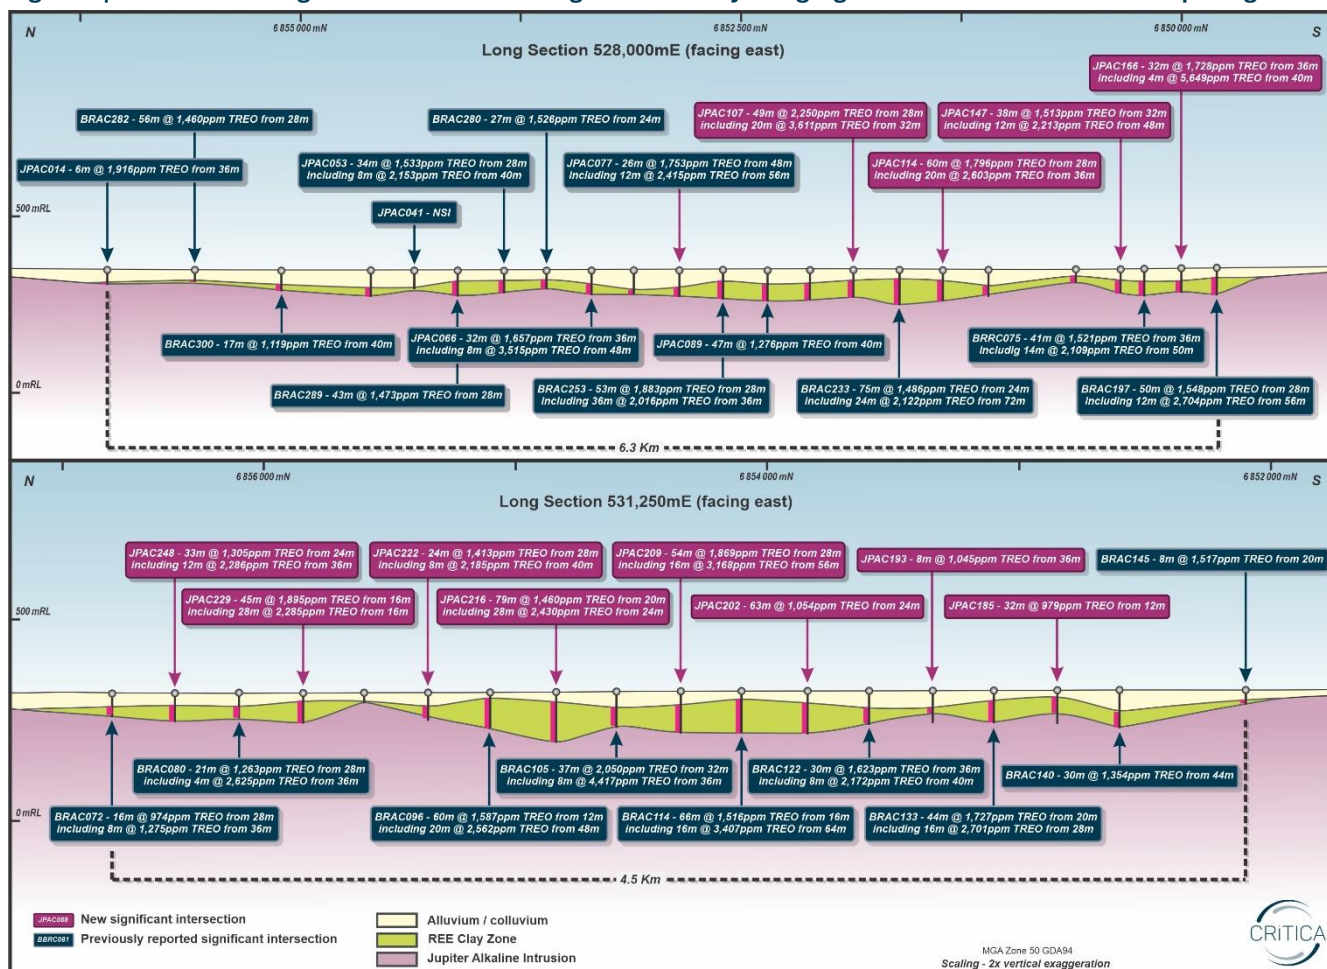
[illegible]

N 6 855 000 mN 6 852 500 mN 6 850 000 mN S

Long Section 528,000mE (facing east)

JPAC166 - 32m @ 1,728ppm TREO from 36m including 4m @ 5,649ppm TREO from 40m

BRAC282 - 56m @ 1,460ppm TREO from 28m

BRAC280 - 27m @ 1,526ppm TREO from 24m

JPAC107 - 49m @ 2,250ppm TREO from 28m including 20m @ 3,611ppm TREO from 32m

JPAC147 - 38m @ 1,513ppm TREO from 32m including 12m @ 2,213ppm TREO from 48m

JPAC014 - 6m @ 1,916ppm TREO from 36m

JPAC053 - 34m @ 1,533ppm TREO from 28m including 8m @ 2,153ppm TREO from 40m

JPAC077 - 26m @ 1,753ppm TREO from 48m including 12m @ 2,415ppm TREO from 56m

JPAC114 - 60m @ 1,796ppm TREO from 28m including 20m @ 2,603ppm TREO from 36m

500 mRL

JPAC041 - NSI

BRAC300 - 17m @ 1,119ppm TREO from 40m

JPAC066 - 32m @ 1,657ppm TREO from 36m including 8m @ 3,515ppm TREO from 48m

JPAC089 - 47m @ 1,276ppm TREO from 40m

BRRC075 - 41m @ 1,521ppm TREO from 36m includig 14m @ 2,109ppm TREO from 50m

0 mRL

BRAC289 - 43m @ 1,473ppm TREO from 28m

BRAC253 - 53m @ 1,883ppm TREO from 28m including 36m @ 2,016ppm TREO from 36m

BRAC233 - 75m @ 1,486ppm TREO from 24m including 24m @ 2,122ppm TREO from 72m

BRAC197 - 50m @ 1,548ppm TREO from 28m including 12m @ 2,704ppm TREO from 56m

6.3 Km

N 6 856 000 mN 6 854 000 mN 6 852 000 mN S

Long Section 531,250mE (facing east)

JPAC248 - 33m @ 1,305ppm TREO from 24m including 12m @ 2,286ppm TREO from 36m

JPAC222 - 24m @ 1,413ppm TREO from 28m including 8m @ 2,185ppm TREO from 40m

JPAC209 - 54m @ 1,869ppm TREO from 28m including 16m @ 3,168ppm TREO from 56m

JPAC193 - 8m @ 1,045ppm TREO from 36m

BRAC145 - 8m @ 1,517ppm TREO from 20m

JPAC229 - 45m @ 1,895ppm TREO from 16m including 28m @ 2,285ppm TREO from 16m

JPAC216 - 79m @ 1,460ppm TREO from 20m including 28m @ 2,430ppm TREO from 24m

JPAC202 - 63m @ 1,054ppm TREO from 24m

JPAC185 - 32m @ 979ppm TREO from 12m

500 mRL

BRAC080 - 21m @ 1,263ppm TREO from 28m including 4m @ 2,625ppm TREO from 36m

BRAC105 - 37m @ 2,050ppm TREO from 32m including 8m @ 4,417ppm TREO from 36m

BRAC122 - 30m @ 1,623ppm TREO from 36m including 8m @ 2,172ppm TREO from 40m

BRAC140 - 30m @ 1,354ppm TREO from 44m

0 mRL

BRAC072 - 16m @ 974ppm TREO from 28m including 8m @ 1,275ppm TREO from 36m

BRAC096 - 60m @ 1,587ppm TREO from 12m including 20m @ 2,562ppm TREO from 48m

BRAC114 - 66m @ 1,516ppm TREO from 16m including 16m @ 3,407ppm TREO from 64m

BRAC133 - 44m @ 1,727ppm TREO from 20m including 16m @ 2,701ppm TREO from 28m

4.5 Km

JPAC088 New significant intersection
BBRC081 Previously reported significant intersection

Alluvium / colluvium
REE Clay Zone
Jupiter Alkaline Intrusion

MGA Zone 50 GDA94
Scaling - 2x vertical exaggeration

CRITICA